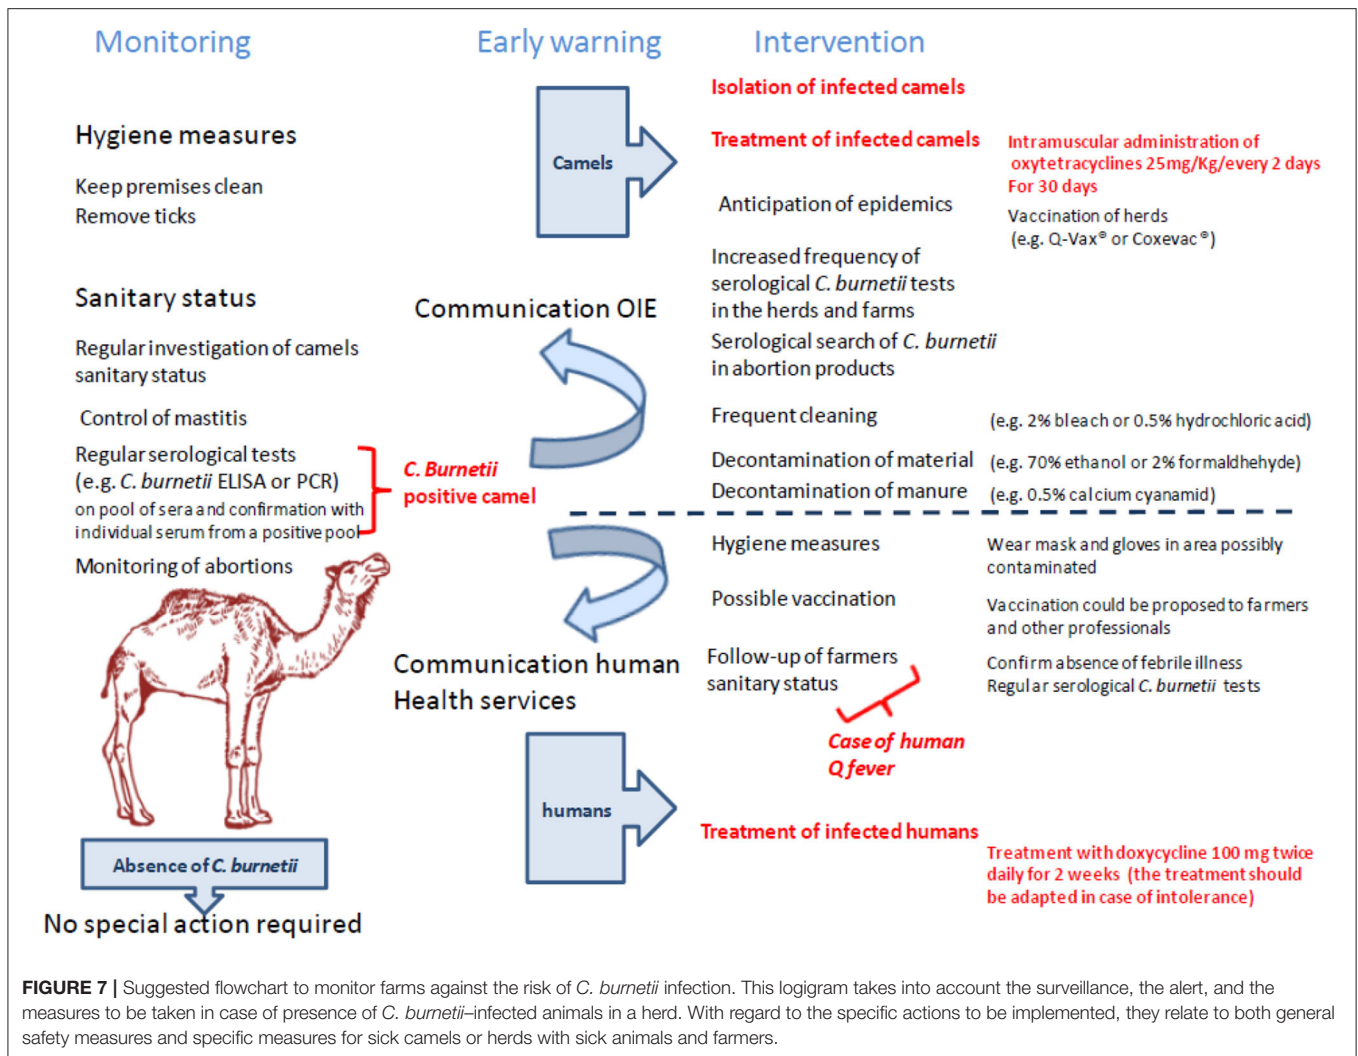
Monitoring

Early warning

Intervention

Hygiene measures

Keep premises clean
Remove ticks

Camels

Isolation of infected camels

Treatment of infected camels

Intramuscular administration of oxytetracyclines 25mg/Kg/every 2 days For 30 days

Anticipation of epidemics

Vaccination of herds (e.g. Q-Vax® or Coxevac®)

Sanitary status

Regular investigation of camels sanitary status

Control of mastitis

Regular serological tests (e.g. C. burnetii ELISA or PCR) on pool of sera and confirmation with individual serum from a positive pool

Monitoring of abortions

Communication OIE

C. Burnetii positive camel

Increased frequency of serological C. burnetii tests in the herds and farms

Serological search of C. burnetii in abortion products

Frequent cleaning

(e.g. 2% bleach or 0.5% hydrochloric acid)

Decontamination of material

(e.g. 70% ethanol or 2% formaldhehyde)

Decontamination of manure

(e.g. 0.5% calcium cyanamid)

Hygiene measures

Wear mask and gloves in area possibly contaminated

Possible vaccination

Vaccination could be proposed to farmers and other professionals

Communication human Health services

Follow-up of farmers sanitary status

Confirm absence of febrile illness
Regular serological C. burnetii tests

Case of human Q fever

humans

Treatment of infected humans

Treatment with doxycycline 100 mg twice daily for 2 weeks (the treatment should be adapted in case of intolerance)

Absence of C. burnetii

No special action required

FIGURE 7 | Suggested flowchart to monitor farms against the risk of C. burnetii infection. This logigram takes into account the surveillance, the alert, and the measures to be taken in case of presence of C. burnetii–infected animals in a herd. With regard to the specific actions to be implemented, they relate to both general safety measures and specific measures for sick camels or herds with sick animals and farmers.